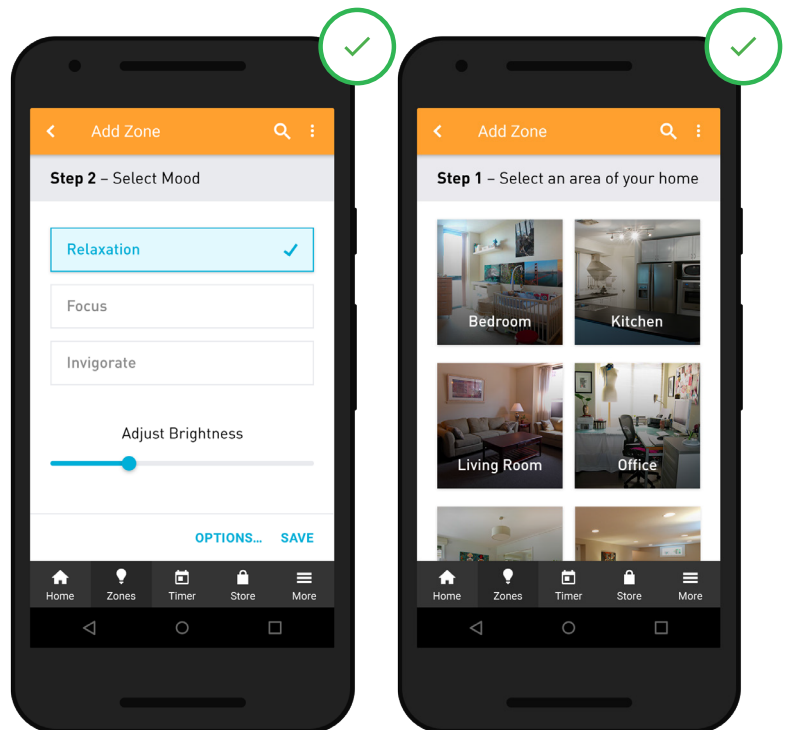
Add Zone

Step 2 – Select Mood

Relaxation

Focus

Invigorate

Adjust Brightness

OPTIONS... SAVE

Home Zones Timer Store More

Add Zone

Step 1 – Select an area of your home

Bedroom

Kitchen

Living Room

Office

Home Zones Timer Store More